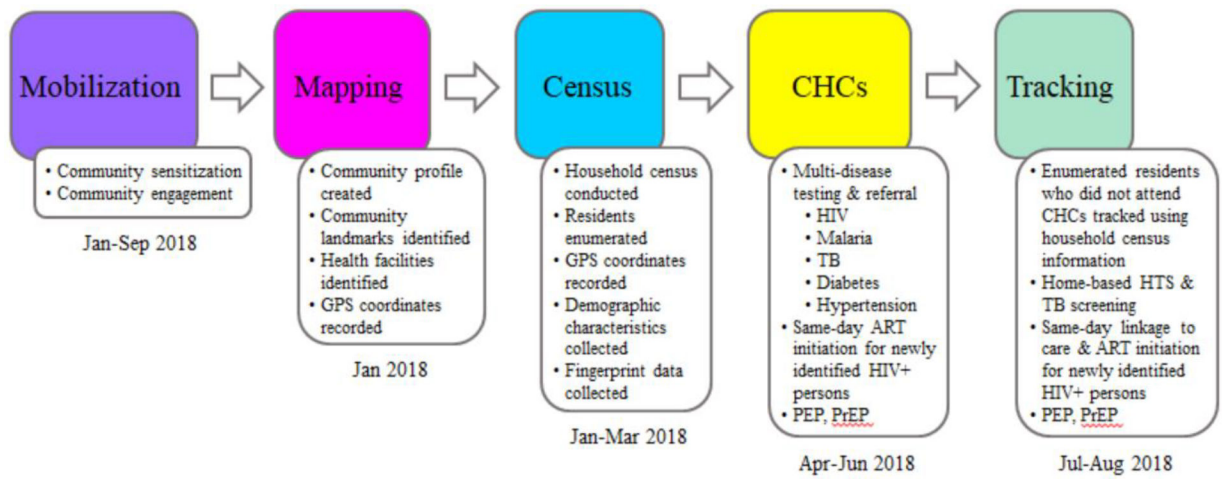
Mobilization

• Community sensitization
• Community engagement

Jan-Sep 2018

Mapping

• Community profile created
• Community landmarks identified
• Health facilities identified
• GPS coordinates recorded

Jan 2018

Census

• Household census conducted
• Residents enumerated
• GPS coordinates recorded
• Demographic characteristics collected
• Fingerprint data collected

Jan-Mar 2018

CHCs

• Multi-disease testing & referral
  • HIV
  • Malaria
  • TB
  • Diabetes
  • Hypertension
• Same-day ART initiation for newly identified HIV+ persons
• PEP, PrEP

Apr-Jun 2018

Tracking

• Enumerated residents who did not attend CHCs tracked using household census information
• Home-based HTS & TB screening
• Same-day linkage to care & ART initiation for newly identified HIV+ persons
• PEP, PrEP

Jul-Aug 2018